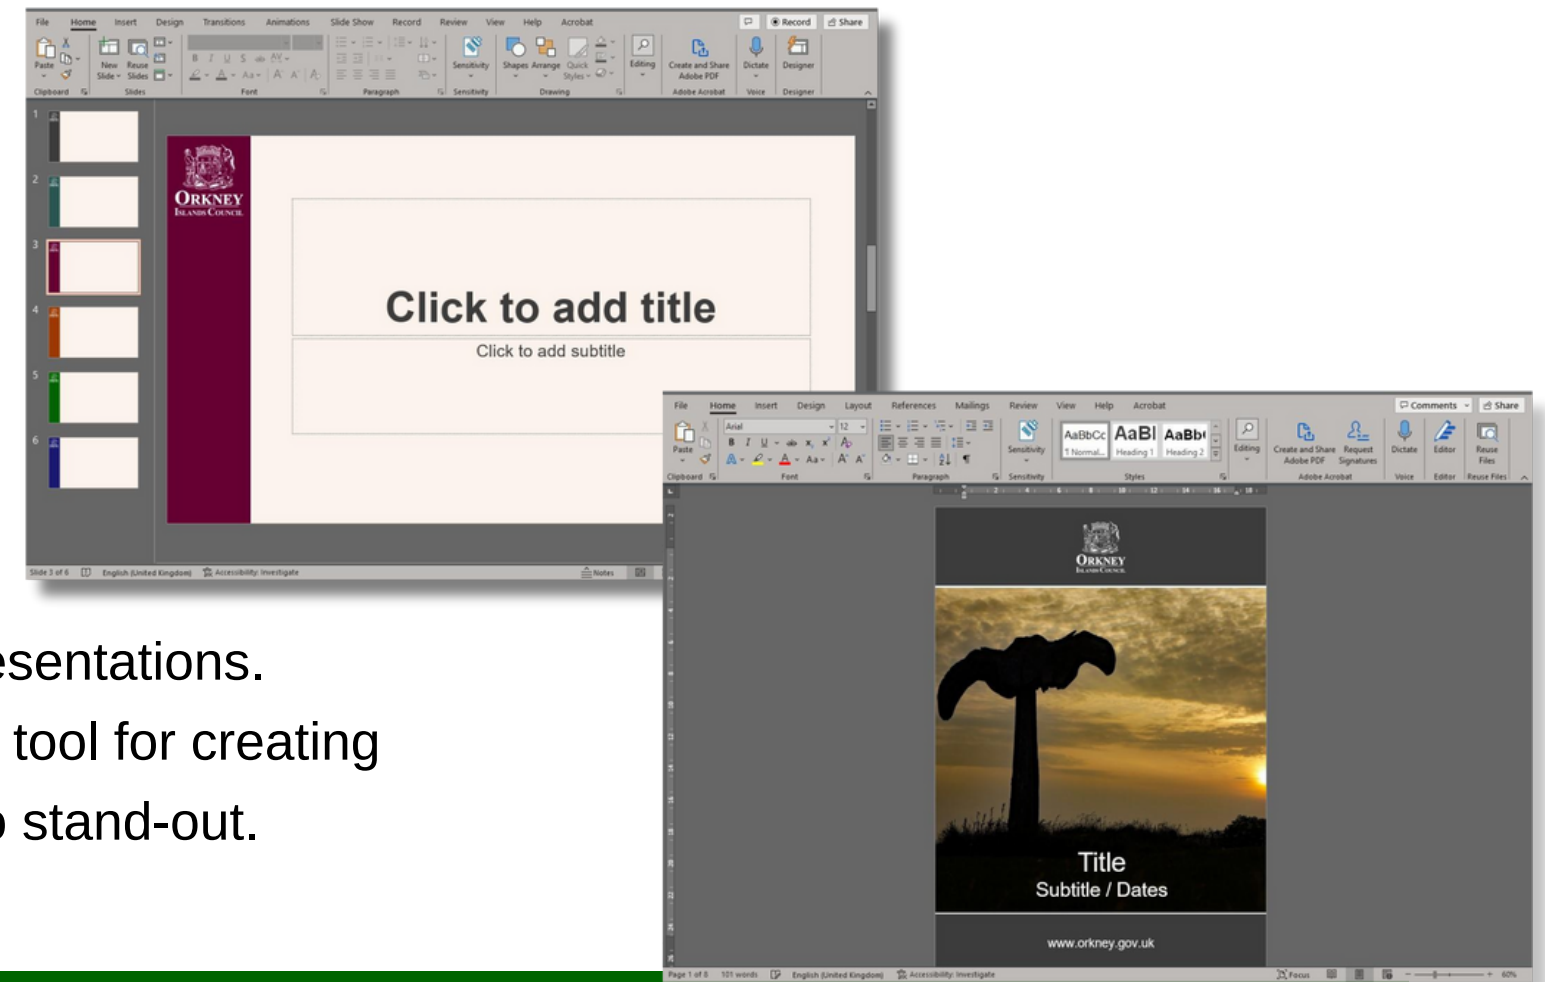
File Home Insert Design Transitions Animations Slide Show Record Review View Help Acrobat

Record Share

Paste New Slide Reuse Slides Sensitivity Shapes Arrange Quick Styles Editing Create and Share Adobe PDF Dictate Designer

Clipboard Slides Font Paragraph Sensitivity Drawing Adobe Acrobat Voice Designer

1 2 3 4 5 6

ORKNEY
ISLANDS COUNCIL

Click to add title

Click to add subtitle

Slide 3 of 6 English (United Kingdom) Accessibility: Investigate Notes

esentations.
tool for creating
stand-out.

File Home Insert Design Layout References Mailings Review View Help Acrobat

Comments Share

Paste Arial 12 AaBbCc AaBl AaBb 1 Normal Heading 1 Heading 2 Sensitivity Editing Create and Share Adobe PDF Request Signatures Dictate Editor Reuse Files

Clipboard Font Paragraph Sensitivity Styles Adobe Acrobat Voice Editor Reuse Files

ORKNEY
ISLANDS COUNCIL

Title
Subtitle / Dates

www.orkney.gov.uk

Page 1 of 8 101 words English (United Kingdom) Accessibility: Investigate Focus 60%